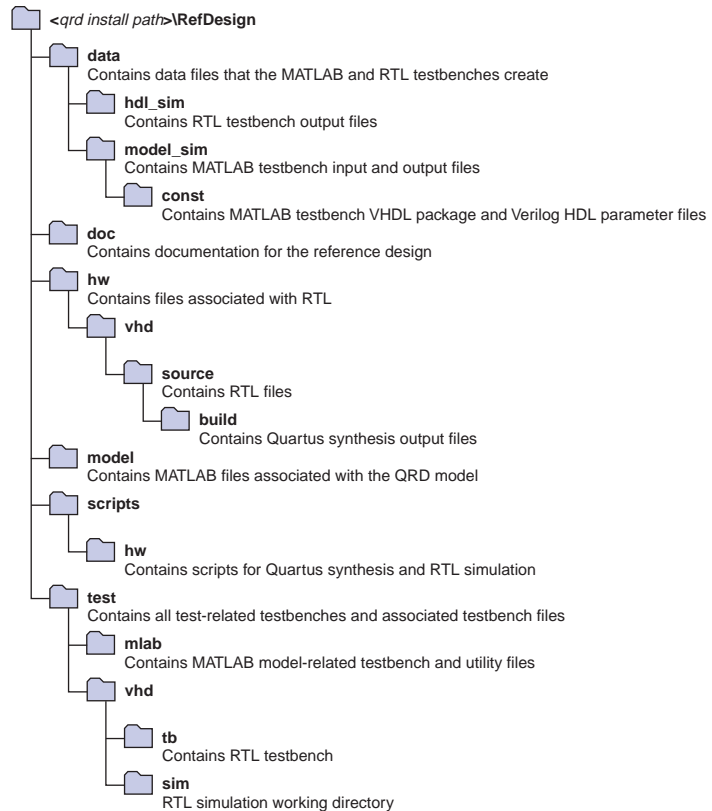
<*qrd install path*>\RefDesign

data
Contains data files that the MATLAB and RTL testbenches create

hdl_sim
Contains RTL testbench output files

model_sim
Contains MATLAB testbench input and output files

const
Contains MATLAB testbench VHDL package and Verilog HDL parameter files

doc
Contains documentation for the reference design

hw
Contains files associated with RTL

vhd

source
Contains RTL files

build
Contains Quartus synthesis output files

model
Contains MATLAB files associated with the QRD model

scripts

hw
Contains scripts for Quartus synthesis and RTL simulation

test
Contains all test-related testbenches and associated testbench files

mlab
Contains MATLAB model-related testbench and utility files

vhd

tb
Contains RTL testbench

sim
RTL simulation working directory